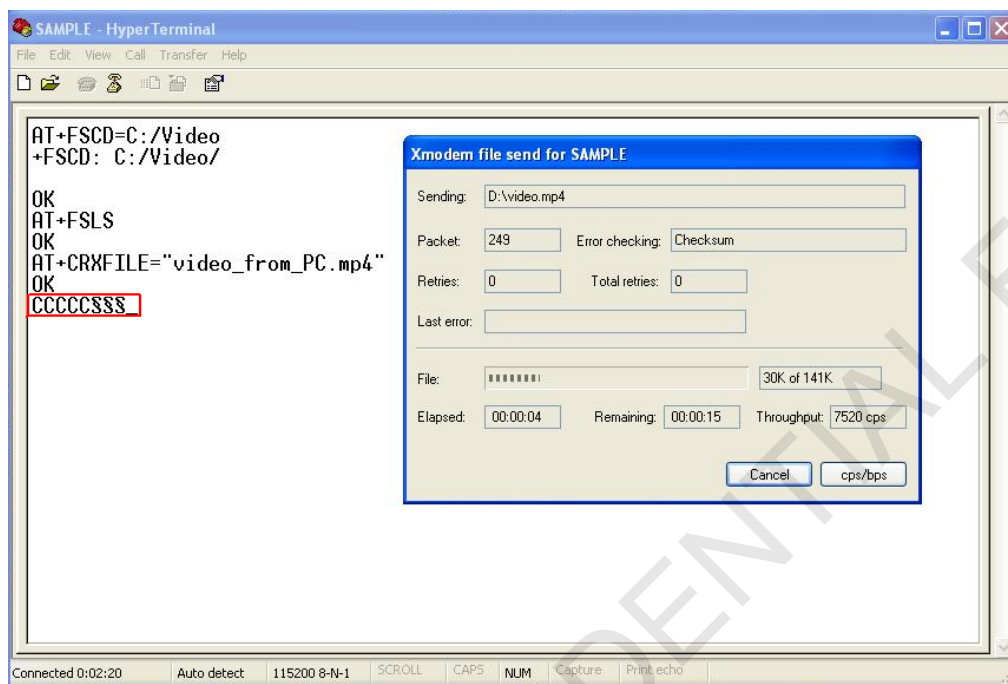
SAMPLE - HyperTerminal

File Edit View Call Transfer Help

AT+FSCD=C:/Video
+FSCD: C:/Video/

OK
AT+FSLS
OK
AT+CRXFILE="video_from_PC.mp4"
OK
CCCCC§§§_

Xmodem file send for SAMPLE

Sending: D:\video.mp4

Packet: 249 Error checking: Checksum

Retries: 0 Total retries: 0

Last error:

File: 30K of 141K

Elapsed: 00:00:04 Remaining: 00:00:15 Throughput: 7520 cps

Cancel cps/bps

Connected 0:02:20 | Auto detect | 115200 8-N-1 | SCROLL | CAPS | NUM | Capture | Print echo

ENTIAL